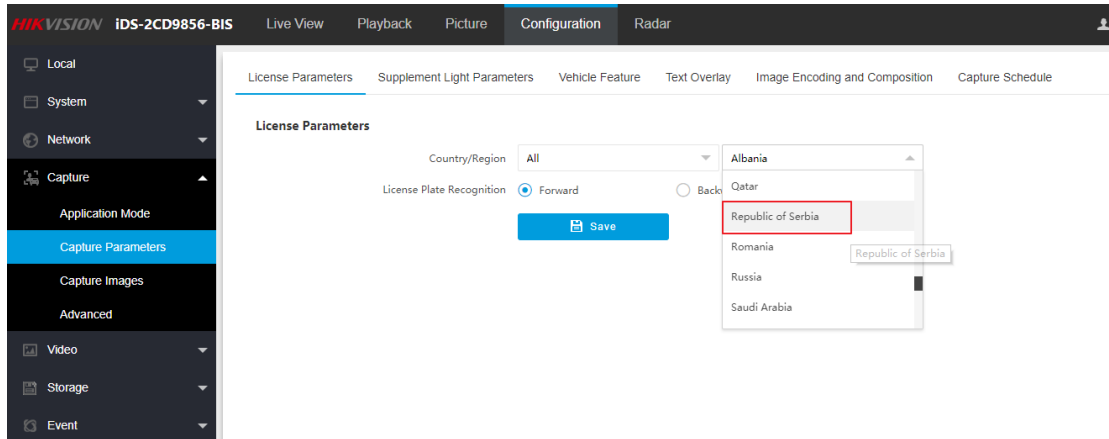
HIKVISION iDS-2CD9856-BIS Live View Playback Picture Configuration Radar

Local
System
Network
Capture
Application Mode
Capture Parameters
Capture Images
Advanced
Video
Storage
Event

License Parameters Supplement Light Parameters Vehicle Feature Text Overlay Image Encoding and Composition Capture Schedule

License Parameters

Country/Region All Albania

License Plate Recognition Forward Backw

Save

Qatar
Republic of Serbia
Romania
Russia
Saudi Arabia

Republic of Serbia